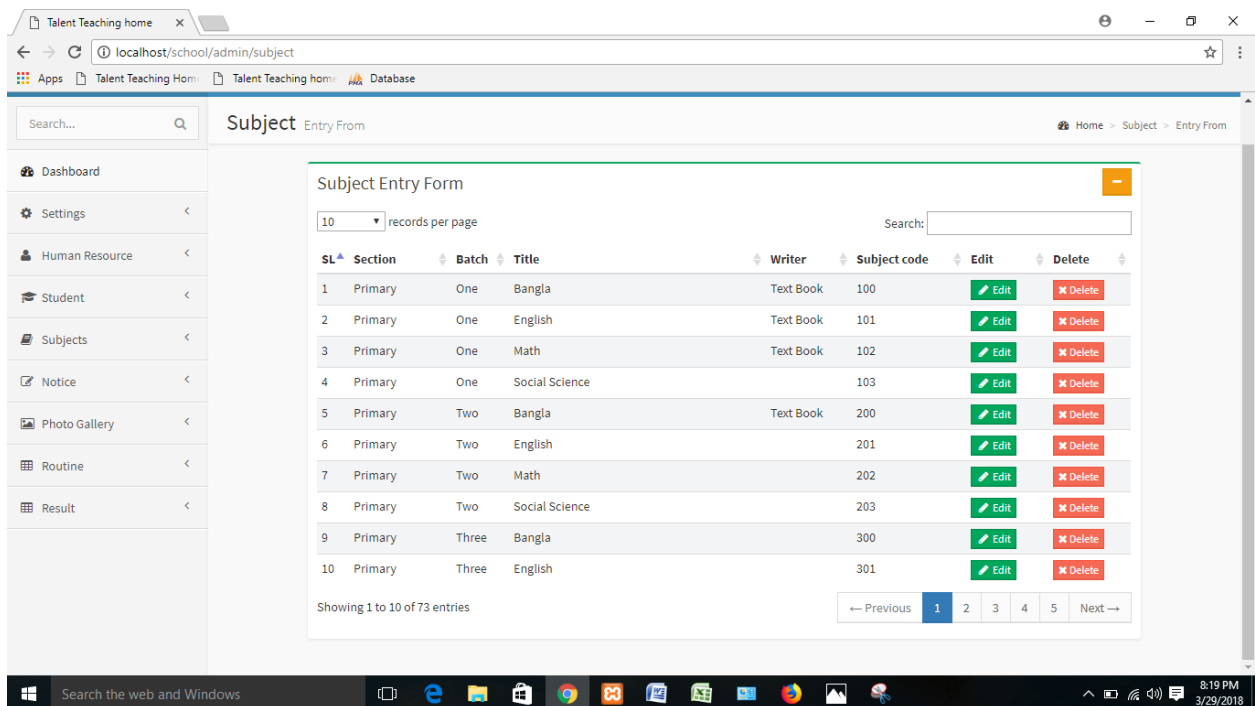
Talent Teaching home ×

localhost/school/admin/subject

Apps Talent Teaching Home Talent Teaching home Database

Search...

Dashboard
Settings
Human Resource
Student
Subjects
Notice
Photo Gallery
Routine
Result

Subject Entry From

Home > Subject > Entry From

Subject Entry Form

10 records per page

Search:

| SL | Section | Batch | Title | Writer | Subject code | Edit | Delete |
|---|---|---|---|---|---|---|---|
| 1 | Primary | One | Bangla | Text Book | 100 | Edit | Delete |
| 2 | Primary | One | English | Text Book | 101 | Edit | Delete |
| 3 | Primary | One | Math | Text Book | 102 | Edit | Delete |
| 4 | Primary | One | Social Science | | 103 | Edit | Delete |
| 5 | Primary | Two | Bangla | Text Book | 200 | Edit | Delete |
| 6 | Primary | Two | English | | 201 | Edit | Delete |
| 7 | Primary | Two | Math | | 202 | Edit | Delete |
| 8 | Primary | Two | Social Science | | 203 | Edit | Delete |
| 9 | Primary | Three | Bangla | | 300 | Edit | Delete |
| 10 | Primary | Three | English | | 301 | Edit | Delete |

Showing 1 to 10 of 73 entries

← Previous 1 2 3 4 5 Next →

Search the web and Windows

8:19 PM
3/29/2018